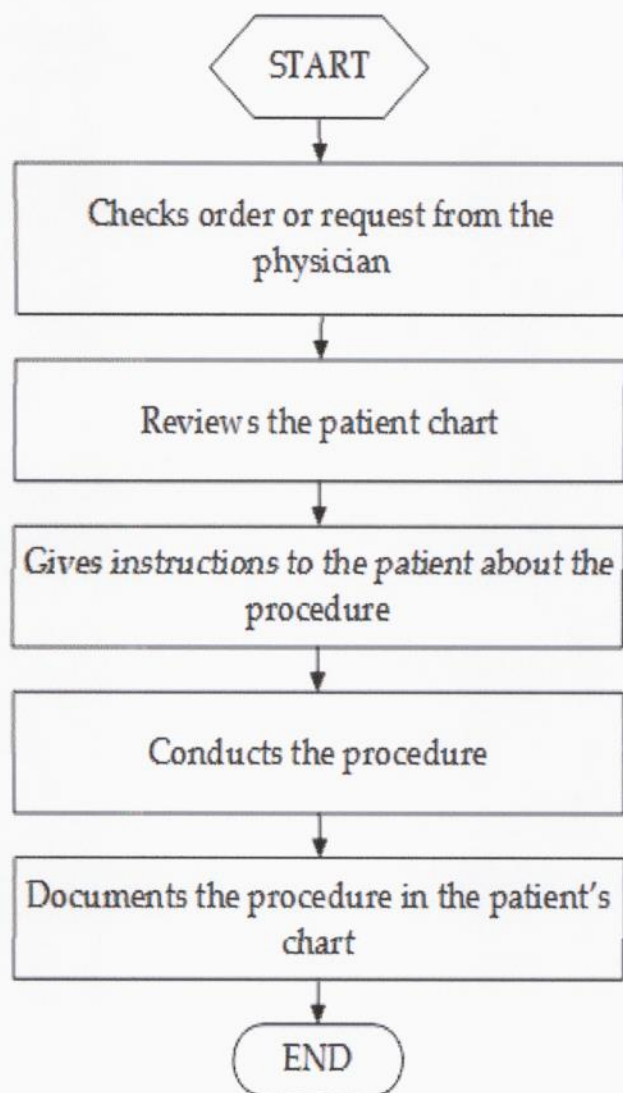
START

Checks order or request from the physician

Reviews the patient chart

Gives instructions to the patient about the procedure

Conducts the procedure

Documents the procedure in the patient's chart

END